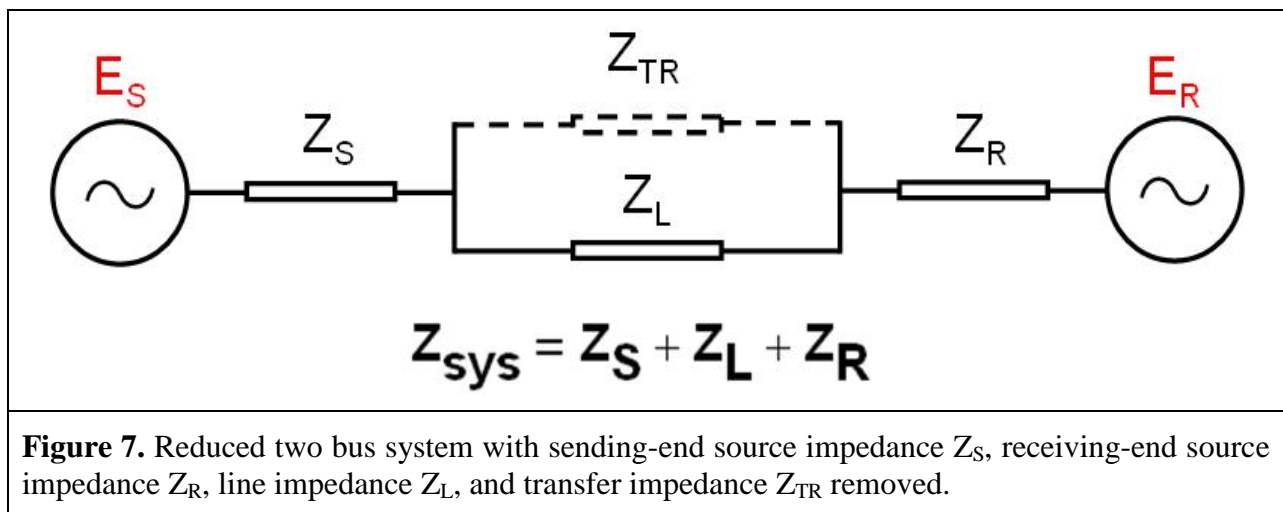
$E_S$

$Z_{TR}$

$E_R$

$Z_S$

$Z_R$

$Z_L$

$Z_{sys} = Z_S + Z_L + Z_R$

**Figure 7.** Reduced two bus system with sending-end source impedance $Z_S$, receiving-end source impedance $Z_R$, line impedance $Z_L$, and transfer impedance $Z_{TR}$ removed.